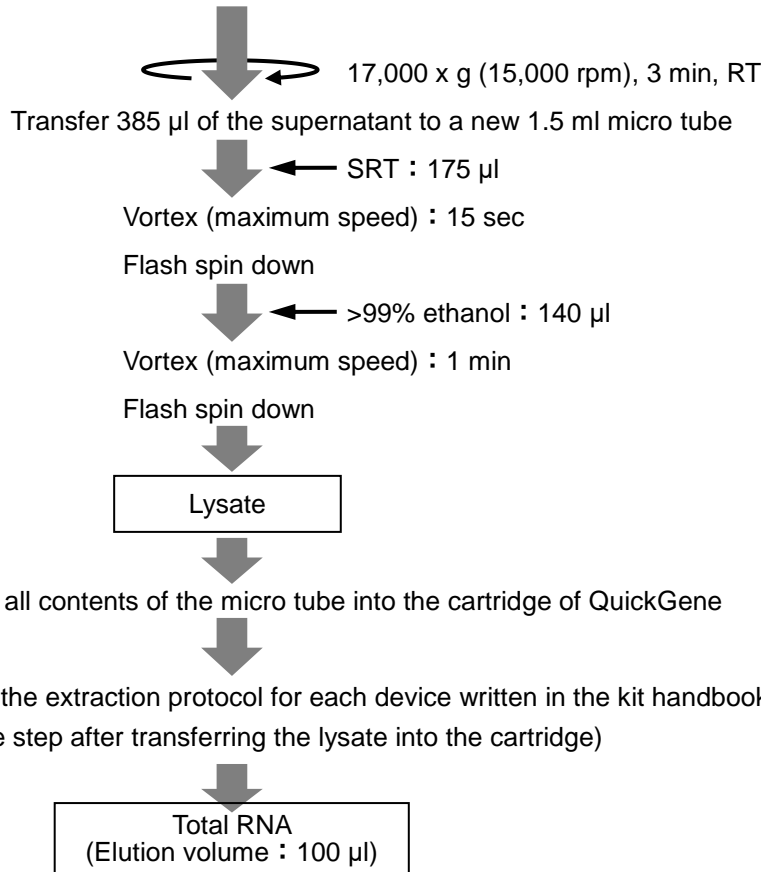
17,000 x g (15,000 rpm), 3 min, RT

Transfer 385 µl of the supernatant to a new 1.5 ml micro tube

SRT：175 µl

Vortex (maximum speed)：15 sec

Flash spin down

>99% ethanol：140 µl

Vortex (maximum speed)：1 min

Flash spin down

Lysate

all contents of the micro tube into the cartridge of QuickGene

the extraction protocol for each device written in the kit handbook
e step after transferring the lysate into the cartridge)

Total RNA
(Elution volume：100 µl)